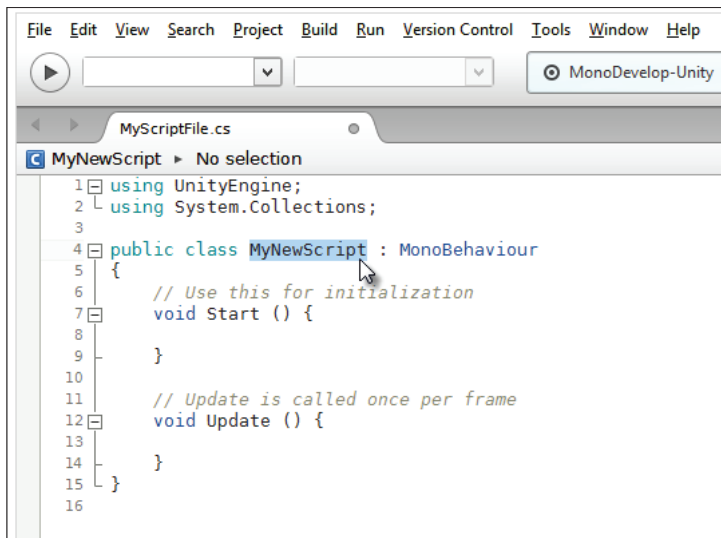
File Edit View Search Project Build Run Version Control Tools Window Help

MonoDevelop-Unity

MyScriptFile.cs

C MyNewScript ▸ No selection

1 using UnityEngine;
2 using System.Collections;
3
4 public class MyNewScript : MonoBehaviour
5 {
6 // Use this for initialization
7 void Start () {
8
9 }
10
11 // Update is called once per frame
12 void Update () {
13
14 }
15 }
16